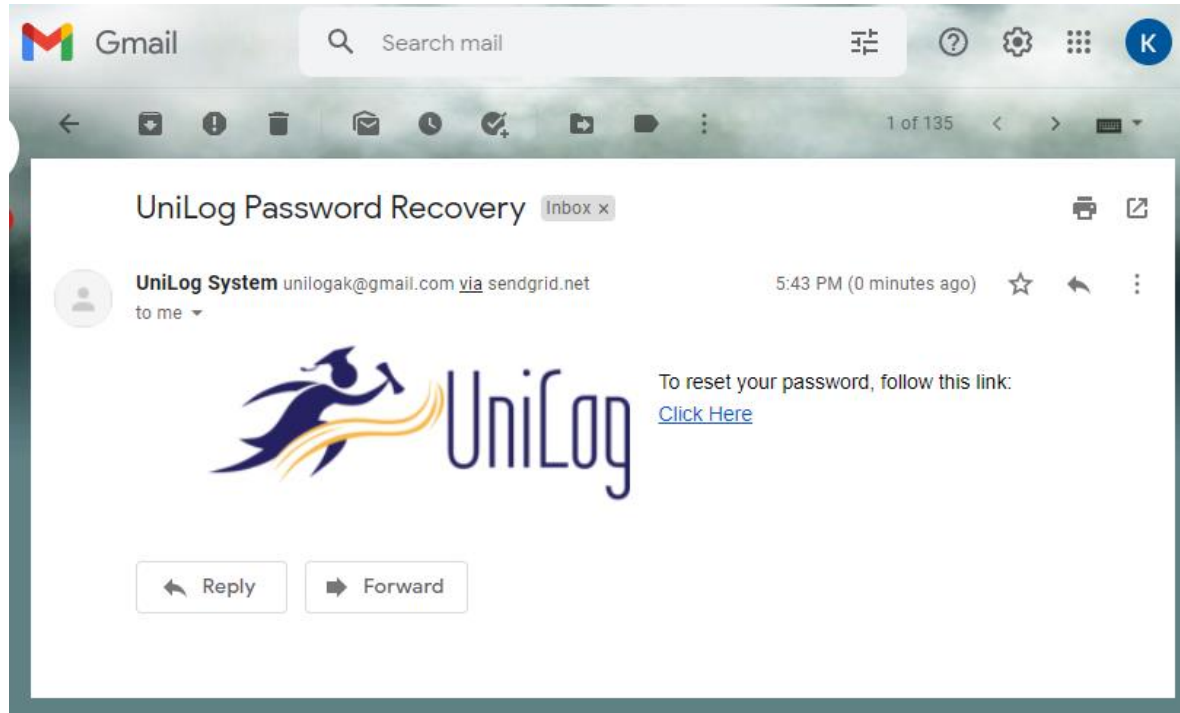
Gmail

Search mail

K

1 of 135

UniLog Password Recovery Inbox ×

UniLog System unilogak@gmail.com via sendgrid.net

to me

5:43 PM (0 minutes ago)

UniLog

To reset your password, follow this link:
Click Here

Reply

Forward